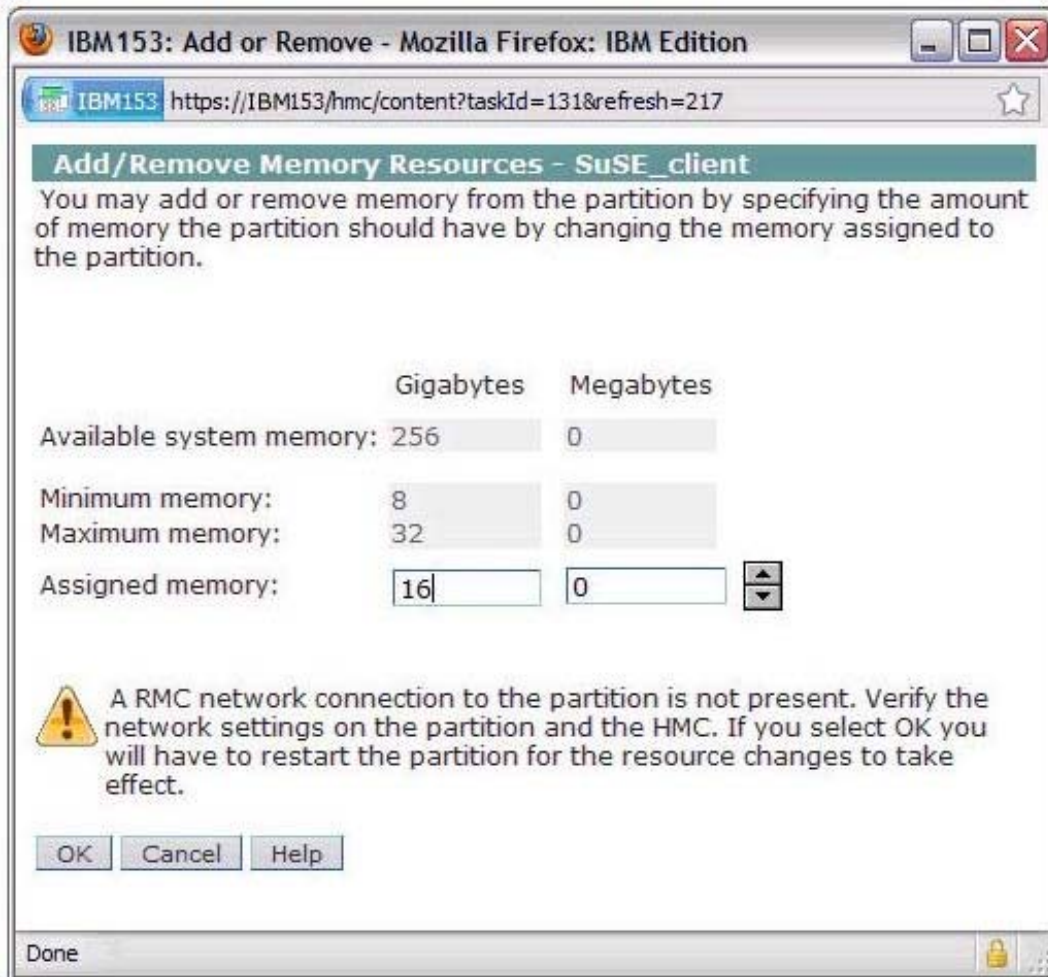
IBM153: Add or Remove - Mozilla Firefox: IBM Edition

IBM153 https://IBM153/hmc/content?taskId=131&refresh=217

Add/Remove Memory Resources - SuSE_client

You may add or remove memory from the partition by specifying the amount of memory the partition should have by changing the memory assigned to the partition.

| | Gigabytes | Megabytes |
|---|---|---|
| Available system memory: | 256 | 0 |
| Minimum memory: | 8 | 0 |
| Maximum memory: | 32 | 0 |
| Assigned memory: | 16 | 0 |

A RMC network connection to the partition is not present. Verify the network settings on the partition and the HMC. If you select OK you will have to restart the partition for the resource changes to take effect.

OK Cancel Help

Done